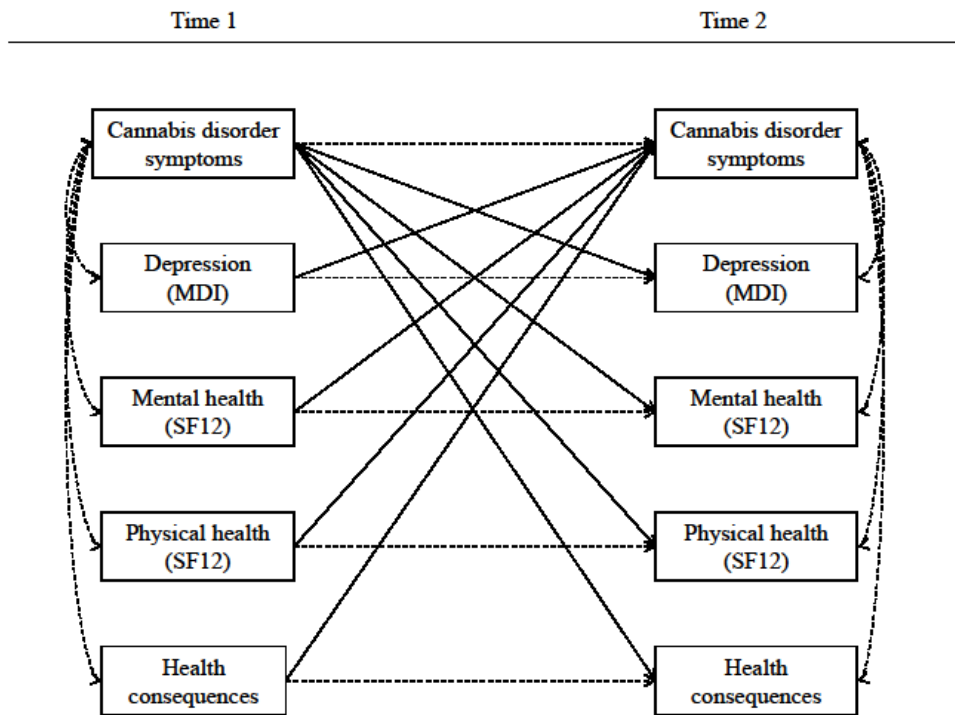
Time 1

Time 2

Cannabis disorder symptoms

Depression (MDI)

Mental health (SF12)

Physical health (SF12)

Health consequences

Cannabis disorder symptoms

Depression (MDI)

Mental health (SF12)

Physical health (SF12)

Health consequences